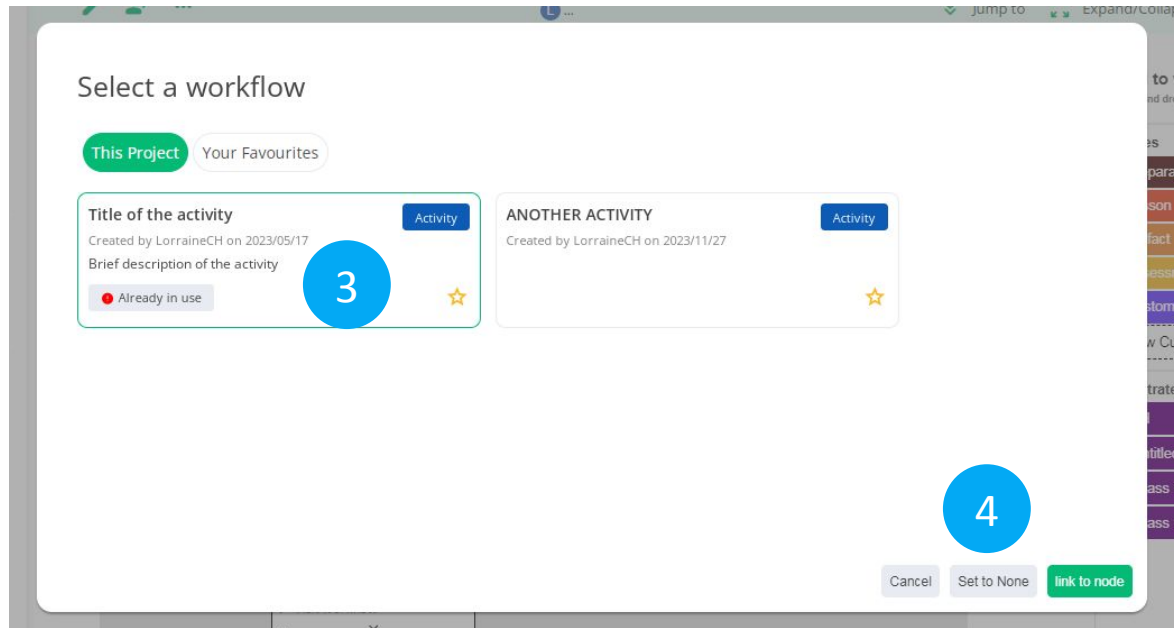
Jump to Expand/Colla

Select a workflow

This Project Your Favourites

Title of the activity
Activity
Created by LorraineCH on 2023/05/17
Brief description of the activity
Already in use

3

ANOTHER ACTIVITY
Activity
Created by LorraineCH on 2023/11/27

4

Cancel Set to None link to node